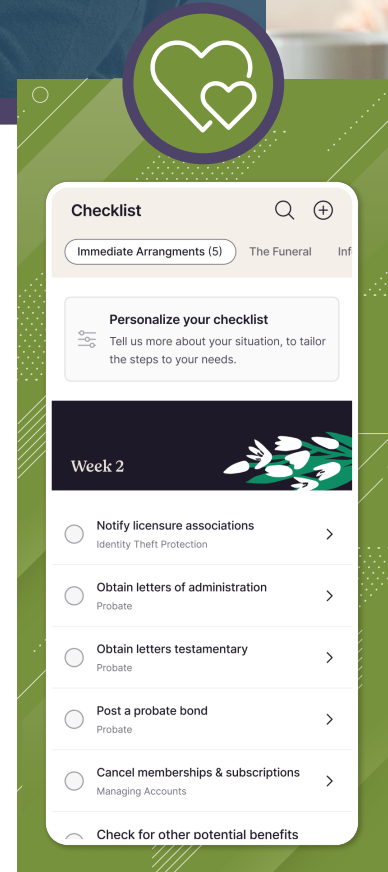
Checklist

Immediate Arrangments (5)
The Funeral
Inf

Personalize your checklist
Tell us more about your situation, to tailor the steps to your needs.

Week 2

Notify licensure associations
Identity Theft Protection

Obtain letters of administration
Probate

Obtain letters testamentary
Probate

Post a probate bond
Probate

Cancel memberships & subscriptions
Managing Accounts

Check for other potential benefits